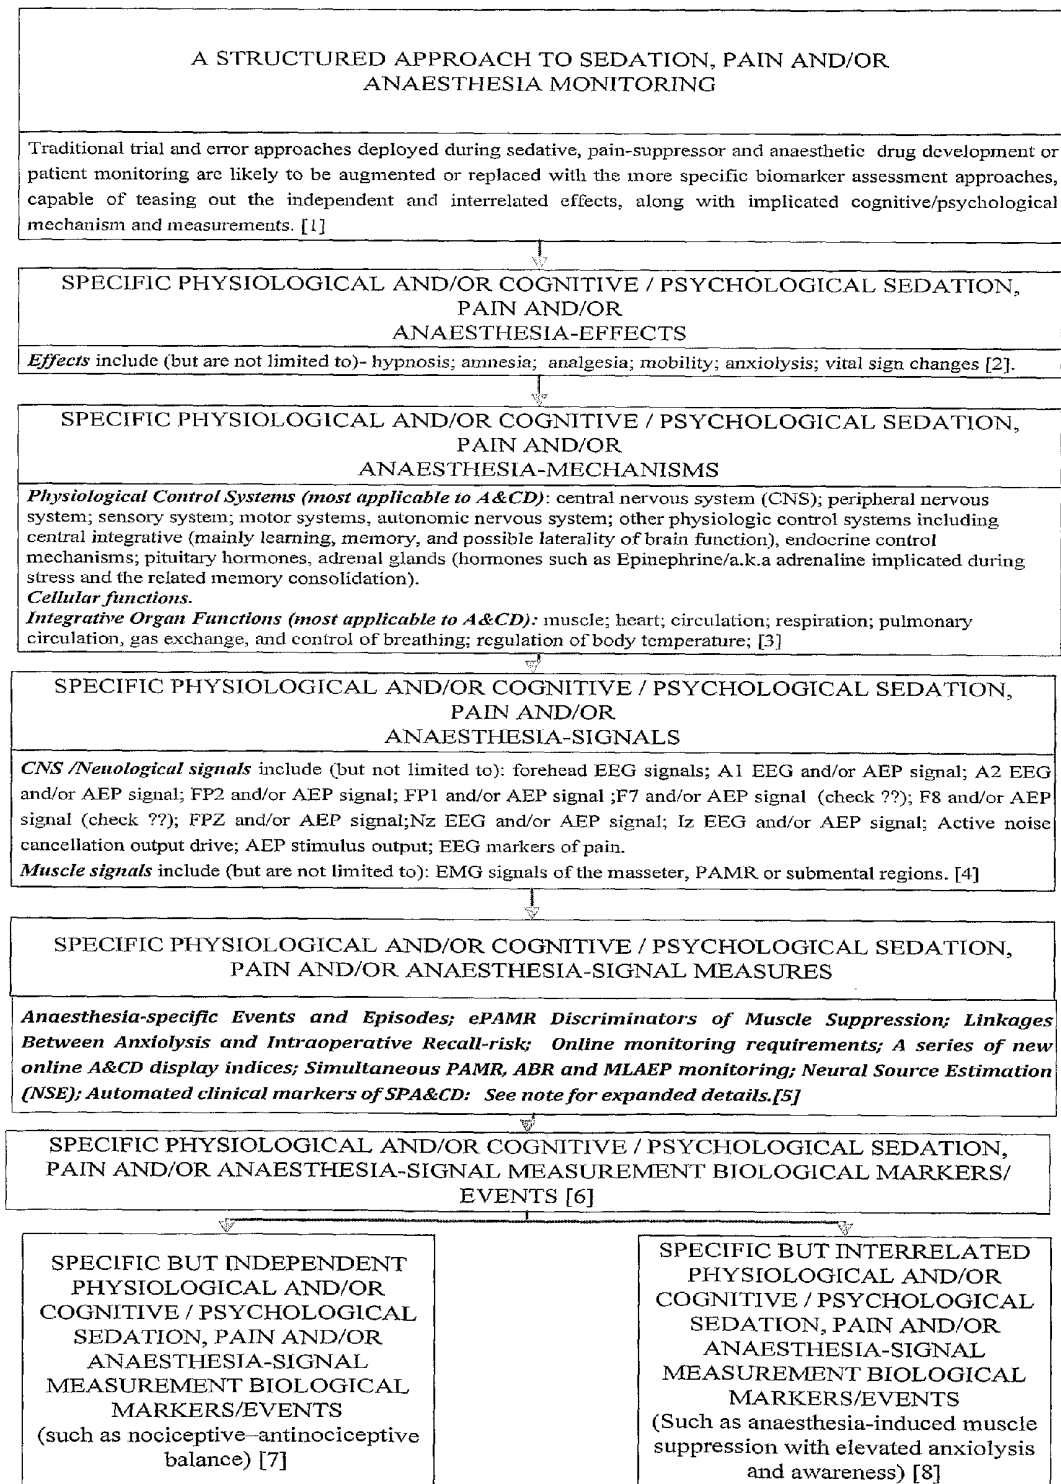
A STRUCTURED APPROACH TO SEDATION, PAIN AND/OR ANAESTHESIA MONITORING

Traditional trial and error approaches deployed during sedative, pain-suppressor and anaesthetic drug development or patient monitoring are likely to be augmented or replaced with the more specific biomarker assessment approaches, capable of teasing out the independent and interrelated effects, along with implicated cognitive/psychological mechanism and measurements. [1]

SPECIFIC PHYSIOLOGICAL AND/OR COGNITIVE / PSYCHOLOGICAL SEDATION, PAIN AND/OR ANAESTHESIA-EFFECTS

*Effects* include (but are not limited to)- hypnosis; amnesia; analgesia; mobility; anxiolysis; vital sign changes [2].

SPECIFIC PHYSIOLOGICAL AND/OR COGNITIVE / PSYCHOLOGICAL SEDATION, PAIN AND/OR ANAESTHESIA-MECHANISMS

*Physiological Control Systems (most applicable to A&CD)*: central nervous system (CNS); peripheral nervous system; sensory system; motor systems, autonomic nervous system; other physiologic control systems including central integrative (mainly learning, memory, and possible laterality of brain function), endocrine control mechanisms; pituitary hormones, adrenal glands (hormones such as Epinephrine/a.k.a adrenaline implicated during stress and the related memory consolidation).
*Cellular functions.*
*Integrative Organ Functions (most applicable to A&CD):* muscle; heart; circulation; respiration; pulmonary circulation, gas exchange, and control of breathing; regulation of body temperature; [3]

SPECIFIC PHYSIOLOGICAL AND/OR COGNITIVE / PSYCHOLOGICAL SEDATION, PAIN AND/OR ANAESTHESIA-SIGNALS

*CNS /Neuological signals* include (but not limited to): forehead EEG signals; A1 EEG and/or AEP signal; A2 EEG and/or AEP signal; FP2 and/or AEP signal; FP1 and/or AEP signal ;F7 and/or AEP signal (check ??); F8 and/or AEP signal (check ??); FPZ and/or AEP signal;Nz EEG and/or AEP signal; Iz EEG and/or AEP signal; Active noise cancellation output drive; AEP stimulus output; EEG markers of pain.
*Muscle signals* include (but are not limited to): EMG signals of the masseter, PAMR or submental regions. [4]

SPECIFIC PHYSIOLOGICAL AND/OR COGNITIVE / PSYCHOLOGICAL SEDATION, PAIN AND/OR ANAESTHESIA-SIGNAL MEASURES

*Anaesthesia-specific Events and Episodes; ePAMR Discriminators of Muscle Suppression; Linkages Between Anxiolysis and Intraoperative Recall-risk; Online monitoring requirements; A series of new online A&CD display indices; Simultaneous PAMR, ABR and MLAEP monitoring; Neural Source Estimation (NSE); Automated clinical markers of SPA&CD: See note for expanded details.[5]*

SPECIFIC PHYSIOLOGICAL AND/OR COGNITIVE / PSYCHOLOGICAL SEDATION, PAIN AND/OR ANAESTHESIA-SIGNAL MEASUREMENT BIOLOGICAL MARKERS/ EVENTS [6]

SPECIFIC BUT INDEPENDENT PHYSIOLOGICAL AND/OR COGNITIVE / PSYCHOLOGICAL SEDATION, PAIN AND/OR ANAESTHESIA-SIGNAL MEASUREMENT BIOLOGICAL MARKERS/EVENTS (such as nociceptive–antinociceptive balance) [7]

SPECIFIC BUT INTERRELATED PHYSIOLOGICAL AND/OR COGNITIVE / PSYCHOLOGICAL SEDATION, PAIN AND/OR ANAESTHESIA-SIGNAL MEASUREMENT BIOLOGICAL MARKERS/EVENTS (Such as anaesthesia-induced muscle suppression with elevated anxiolysis and awareness) [8]